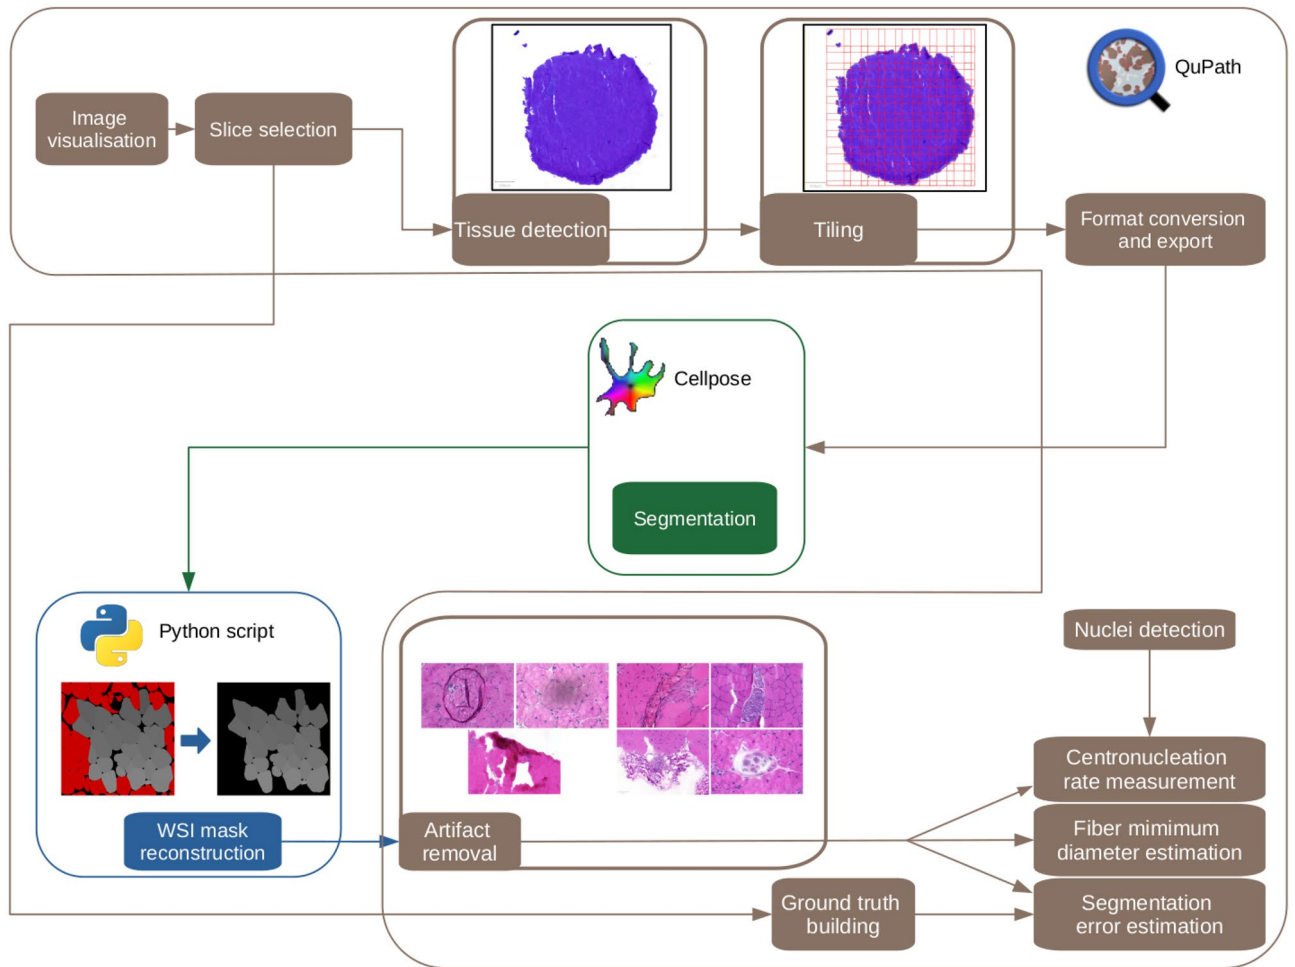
QuPath

Image visualisation

Slice selection

Tissue detection

Tiling

Format conversion and export

Cellpose

Segmentation

Python script

WSI mask reconstruction

Artifact removal

Nuclei detection

Centronucleation rate measurement

Fiber mimimum diameter estimation

Ground truth building

Segmentation error estimation